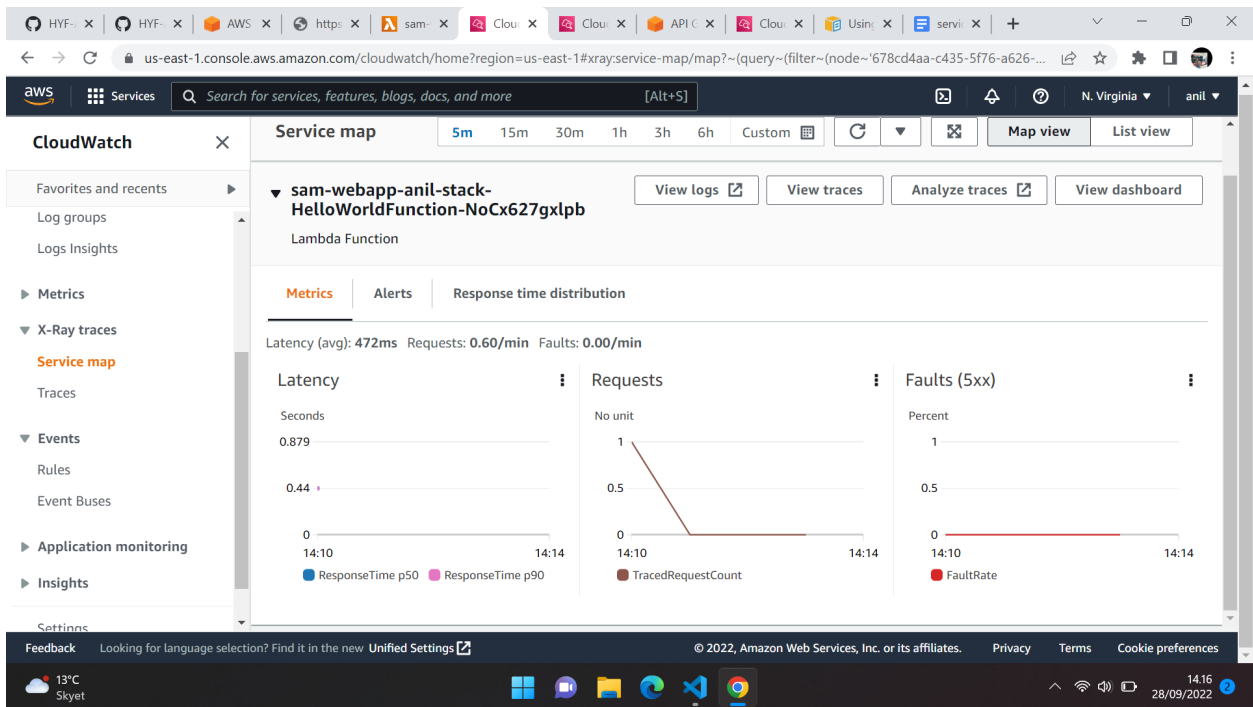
HYF- ×
HYF- ×
AWS ×
https ×
sam- ×
Clou ×
Clou ×
API G ×
Clou ×
Using ×
servi ×
+

us-east-1.console.aws.amazon.com/cloudwatch/home?region=us-east-1#xray:service-map/map?~(query~(filter~(node~'678cd4aa-c435-5f76-a626-...

aws
Services
Search for services, features, blogs, docs, and more
[Alt+S]
N. Virginia ▼
anil ▼

CloudWatch ×
Favorites and recents
Log groups
Logs Insights
Metrics
X-Ray traces
Service map
Traces
Events
Rules
Event Buses
Application monitoring
Insights
Settings

Service map
5m 15m 30m 1h 3h 6h Custom
Map view
List view

sam-webapp-anil-stack-HelloWorldFunction-NoCx627gxlpb
Lambda Function
View logs
View traces
Analyze traces
View dashboard

Metrics
Alerts
Response time distribution

Latency (avg): 472ms Requests: 0.60/min Faults: 0.00/min

Latency
Seconds
0.879
0.44
0
14:10
14:14
ResponseTime p50 ResponseTime p90

Requests
No unit
1
0.5
0
14:10
14:14
TracedRequestCount

Faults (5xx)
Percent
1
0.5
0
14:10
14:14
FaultRate

Feedback
Looking for language selection? Find it in the new Unified Settings
© 2022, Amazon Web Services, Inc. or its affiliates.
Privacy
Terms
Cookie preferences

13°C
Skyet
14.16
28/09/2022
2